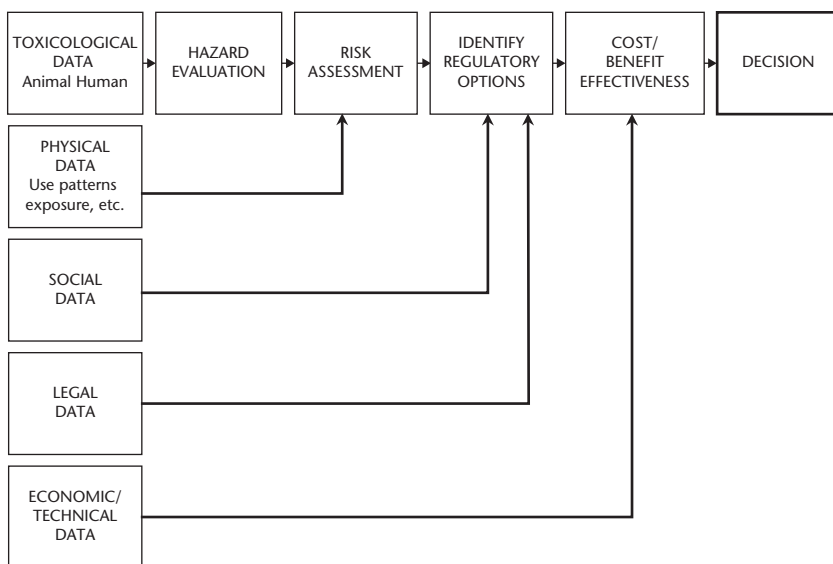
TOXICOLOGICAL DATA Animal Human

HAZARD EVALUATION

RISK ASSESSMENT

IDENTIFY REGULATORY OPTIONS

COST/ BENEFIT EFFECTIVENESS

DECISION

PHYSICAL DATA Use patterns exposure, etc.

SOCIAL DATA

LEGAL DATA

ECONOMIC/ TECHNICAL DATA